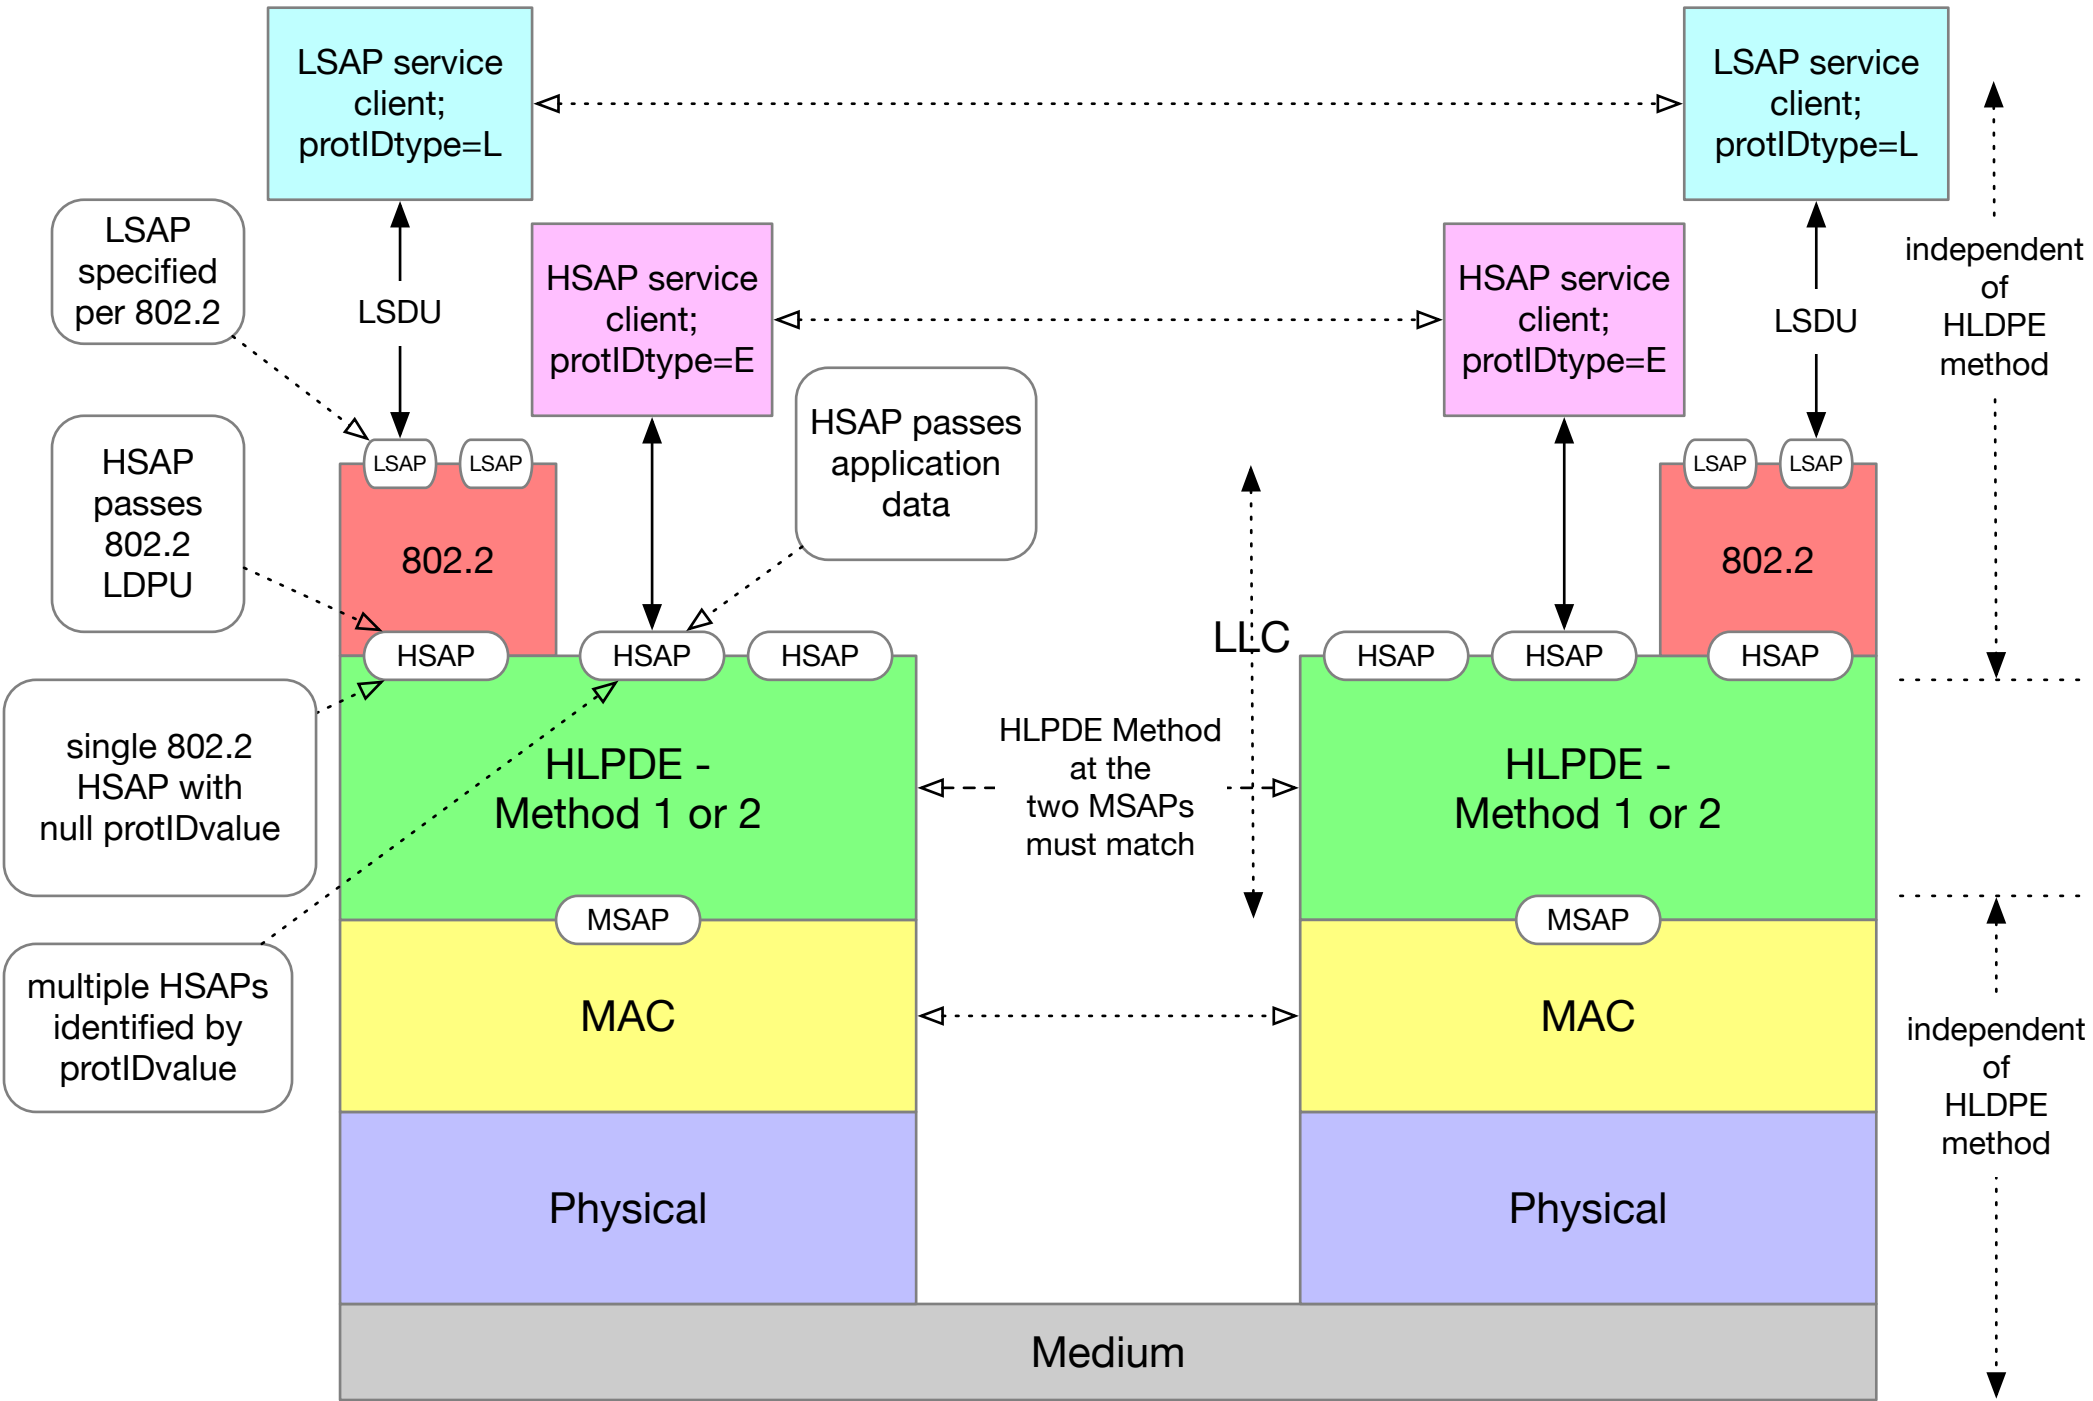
LSAP service client; protIDtype=L

LSAP service client; protIDtype=L

LSAP specified per 802.2

LSDU

HSAP service client; protIDtype=E

HSAP service client; protIDtype=E

LSDU

independent of HLDPE method

HSAP passes 802.2 LDPU

LSAP

LSAP

HSAP passes application data

LSAP

LSAP

802.2

802.2

LLC

HSAP

HSAP

HSAP

HSAP

HSAP

HSAP

single 802.2 HSAP with null protIDvalue

HLPDE - Method 1 or 2

HLPDE Method at the two MSAPs must match

HLPDE - Method 1 or 2

MSAP

MSAP

multiple HSAPs identified by protIDvalue

MAC

MAC

independent of HLDPE method

Physical

Physical

Medium